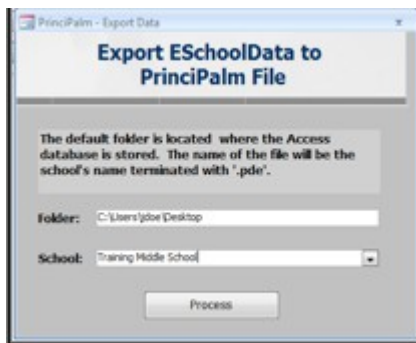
PrinciPalm - Export Data

Export ESchoolData to PrinciPalm File

The default folder is located where the Access database is stored. The name of the file will be the school's name terminated with '.pde'.

Folder: C:\Users\jdoe\Desktop

School: Training Middle School

Process